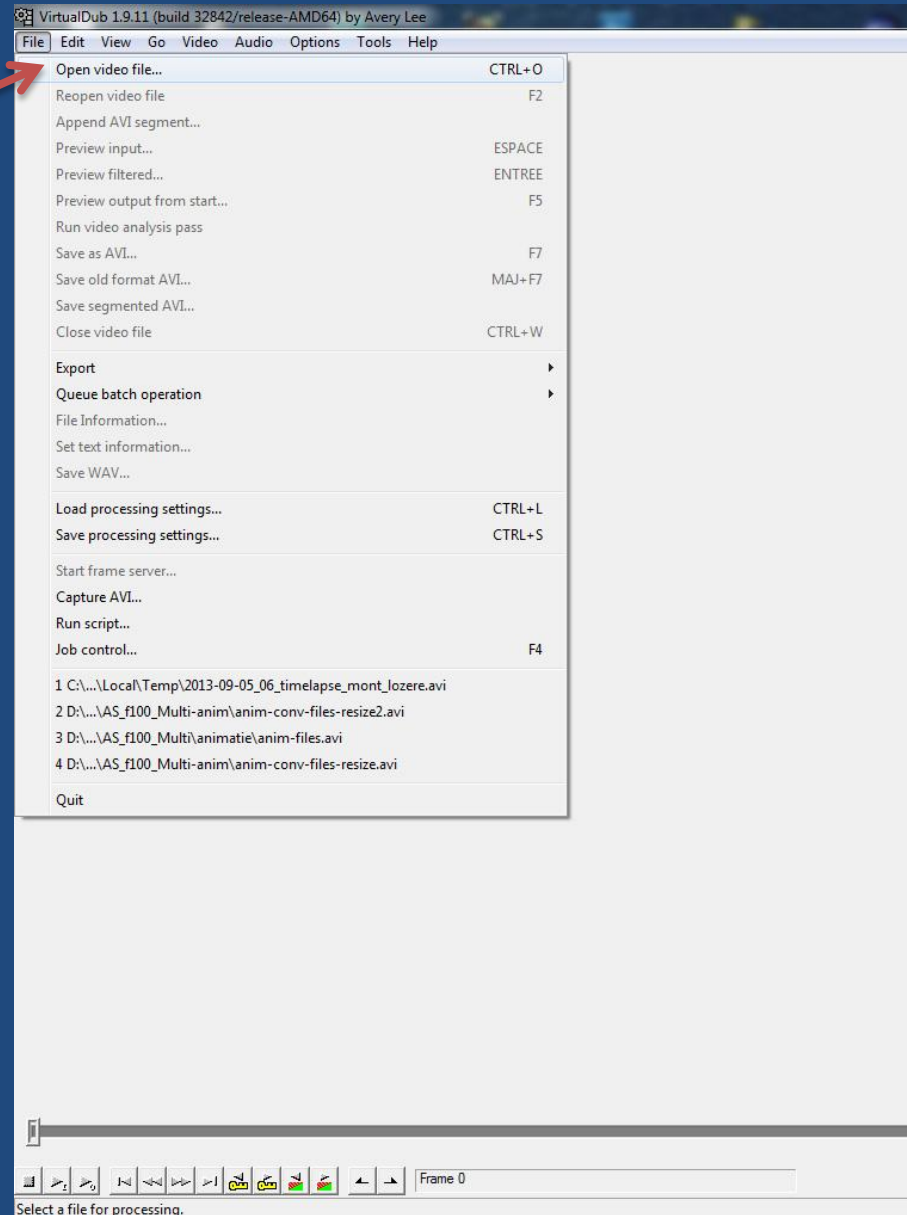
VirtualDub 1.9.11 (build 32842/release-AMD64) by Avery Lee

File Edit View Go Video Audio Options Tools Help

Open video file... CTRL+O
Reopen video file F2
Append AVI segment...
Preview input... ESPACE
Preview filtered... ENTREE
Preview output from start... F5
Run video analysis pass
Save as AVI... F7
Save old format AVI... MAJ+F7
Save segmented AVI...
Close video file CTRL+W

Export
Queue batch operation
File Information...
Set text information...
Save WAV...

Load processing settings... CTRL+L
Save processing settings... CTRL+S

Start frame server...
Capture AVI...
Run script...
Job control... F4

1 C:\...\Local\Temp\2013-09-05_06_timelapse_mont_lozere.avi
2 D:\...\AS_f100_Multi-anim\anim-conv-files-resize2.avi
3 D:\...\AS_f100_Multi\animatie\anim-files.avi
4 D:\...\AS_f100_Multi-anim\anim-conv-files-resize.avi

Quit

Frame 0

Select a file for processing.